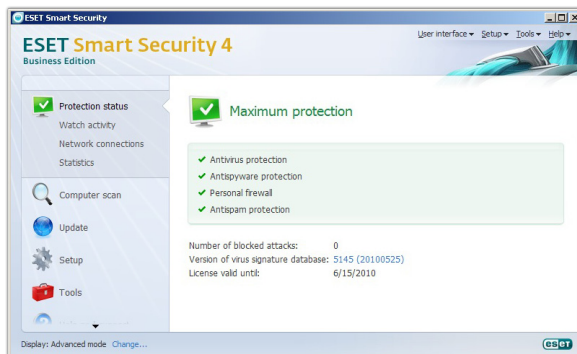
ESET Smart Security

ESET Smart Security 4
Business Edition

User interface ▾ Setup ▾ Tools ▾ Help ▾

Protection status
Watch activity
Network connections
Statistics

Computer scan

Update

Setup

Tools

Maximum protection

✔ Antivirus protection
✔ Antispyware protection
✔ Personal firewall
✔ Antispam protection

| | |
|---|---|
| Number of blocked attacks: | 0 |
| Version of virus signature database: | 5145 (20100525) |
| License valid until: | 6/15/2010 |

Display: Advanced mode Change...

eset